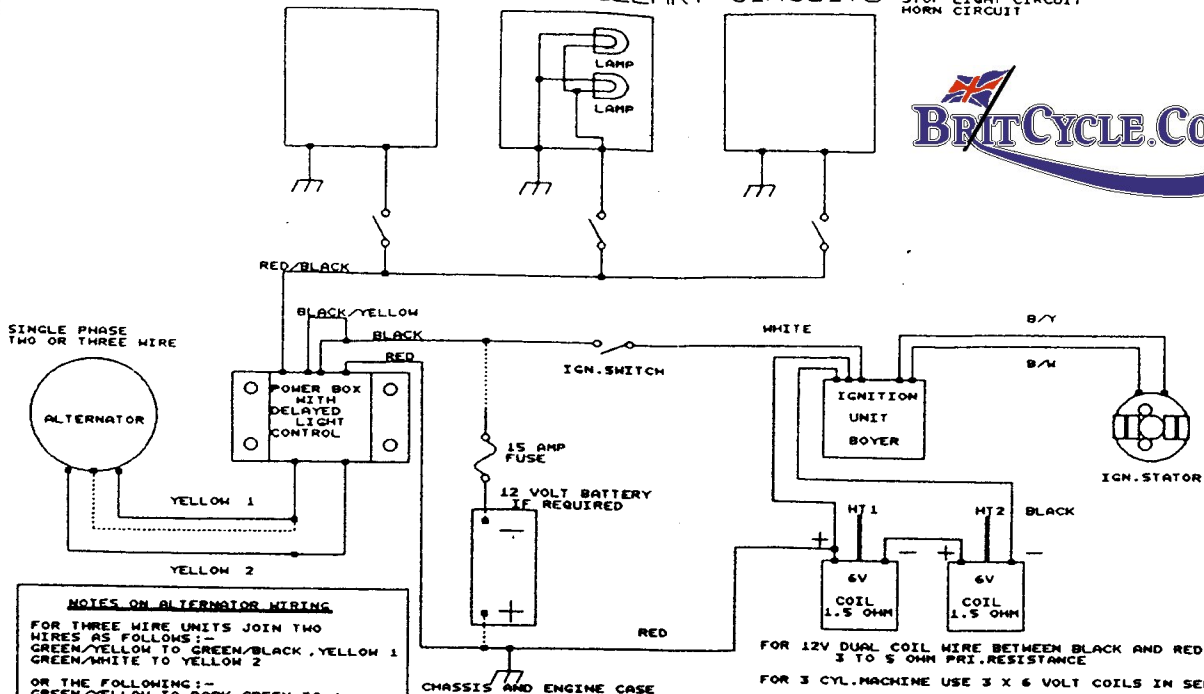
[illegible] STOP LIGHT CIRCUIT
HORN CIRCUIT

LAMP
LAMP

BRITCYCLE.CO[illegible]

RED/BLACK

BLACK/YELLOW
BLACK
RED

SINGLE PHASE
TWO OR THREE WIRE

ALTERNATOR

POWER BOX WITH DELAYED LIGHT CONTROL

YELLOW 1

YELLOW 2

IGN.SWITCH

WHITE

B/Y

B/W

IGNITION UNIT BOYER

IGN.STATOR

15 AMP FUSE

12 VOLT BATTERY IF REQUIRED

HT1

HT2

BLACK

6V COIL 1.5 OHM

6V COIL 1.5 OHM

RED

CHASSIS AND ENGINE CASE

NOTES ON ALTERNATOR WIRING

FOR THREE WIRE UNITS JOIN TWO WIRES AS FOLLOWS:-
GREEN/YELLOW TO GREEN/BLACK , YELLOW 1
GREEN/WHITE TO YELLOW 2

OR THE FOLLOWING:-
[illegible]

FOR 12V DUAL COIL WIRE BETWEEN BLACK AND RED
3 TO 5 OHM PRI.RESISTANCE

FOR 3 CYL.MACHINE USE 3 X 6 VOLT COILS IN SE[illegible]